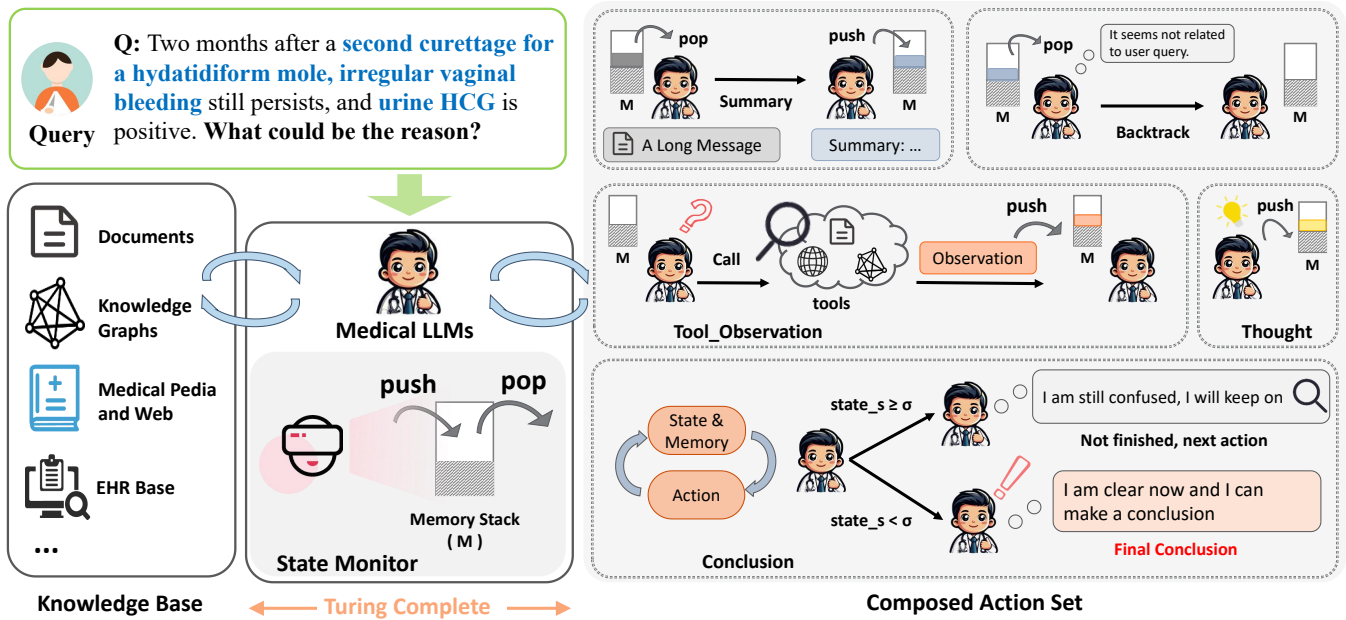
Query

Q: Two months after a second curettage for a hydatidiform mole, irregular vaginal bleeding still persists, and urine HCG is positive. What could be the reason?

Documents

Knowledge Graphs

Medical Pedia and Web

EHR Base

...

Knowledge Base

Medical LLMs

push

pop

Memory Stack ( M )

State Monitor

Turing Complete

pop

M

Summary

push

M

A Long Message

Summary: ...

pop

It seems not related to user query.

M

Backtrack

M

M

Call

tools

push

Observation

M

Tool_Observation

push

M

Thought

State & Memory

Action

state_s ≥ σ

I am still confused, I will keep on

Not finished, next action

state_s < σ

I am clear now and I can make a conclusion

Final Conclusion

Conclusion

Composed Action Set